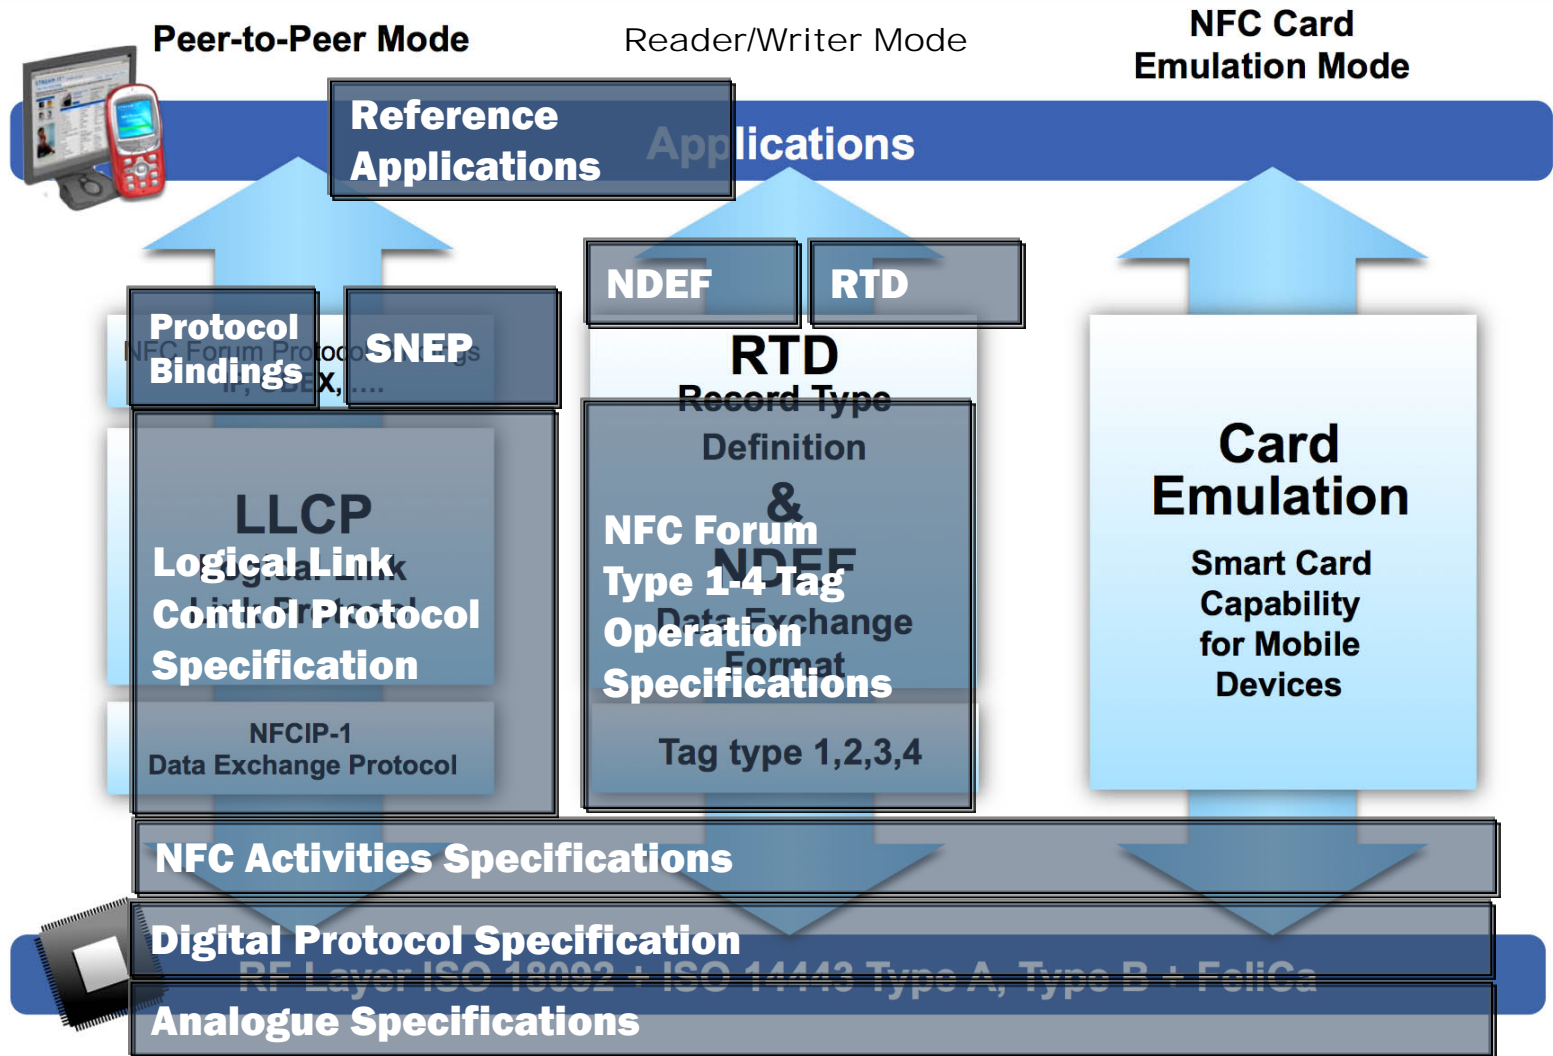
Peer-to-Peer Mode

Reader/Writer Mode

NFC Card Emulation Mode

Reference Applications

Applications

NDEF

RTD

Protocol Bindings

NFC Forum Protocol Bindings

IP, OBEX, ....

SNEP

RTD

Record Type Definition

&

NDEF

Data Exchange Format

NFC Forum Type 1-4 Tag Operation Specifications

LLCP

Logical Link Control Protocol Specification

Logical Link Protocol

NFCIP-1 Data Exchange Protocol

Tag type 1,2,3,4

Card Emulation

Smart Card Capability for Mobile Devices

NFC Activities Specifications

Digital Protocol Specification

RF Layer ISO 18092 + ISO 14443 Type A, Type B + FeliCa

Analogue Specifications